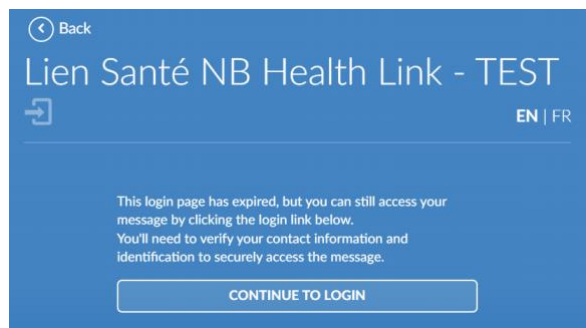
Back

Lien Santé NB Health Link - TEST

EN | FR

This login page has expired, but you can still access your message by clicking the login link below.
You'll need to verify your contact information and identification to securely access the message.

CONTINUE TO LOGIN